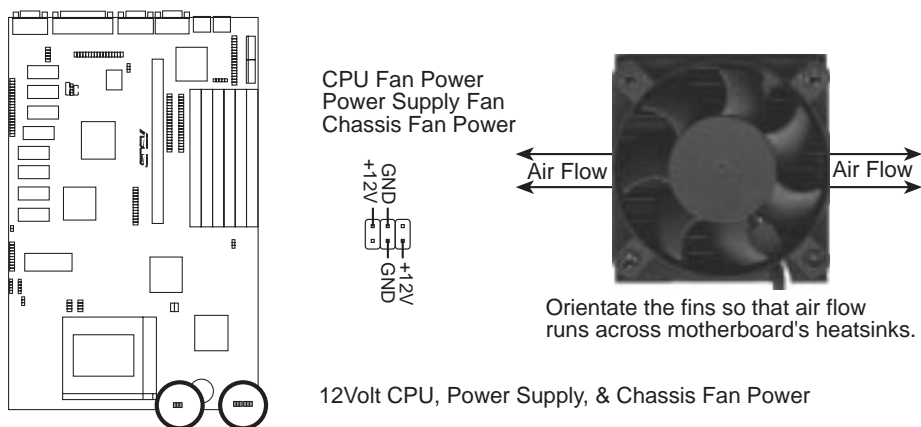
CPU Fan Power
Power Supply Fan
Chassis Fan Power

GND
+12V

GND
+12V

Air Flow

Air Flow

Orientate the fins so that air flow runs across motherboard's heatsinks.

12Volt CPU, Power Supply, & Chassis Fan Power